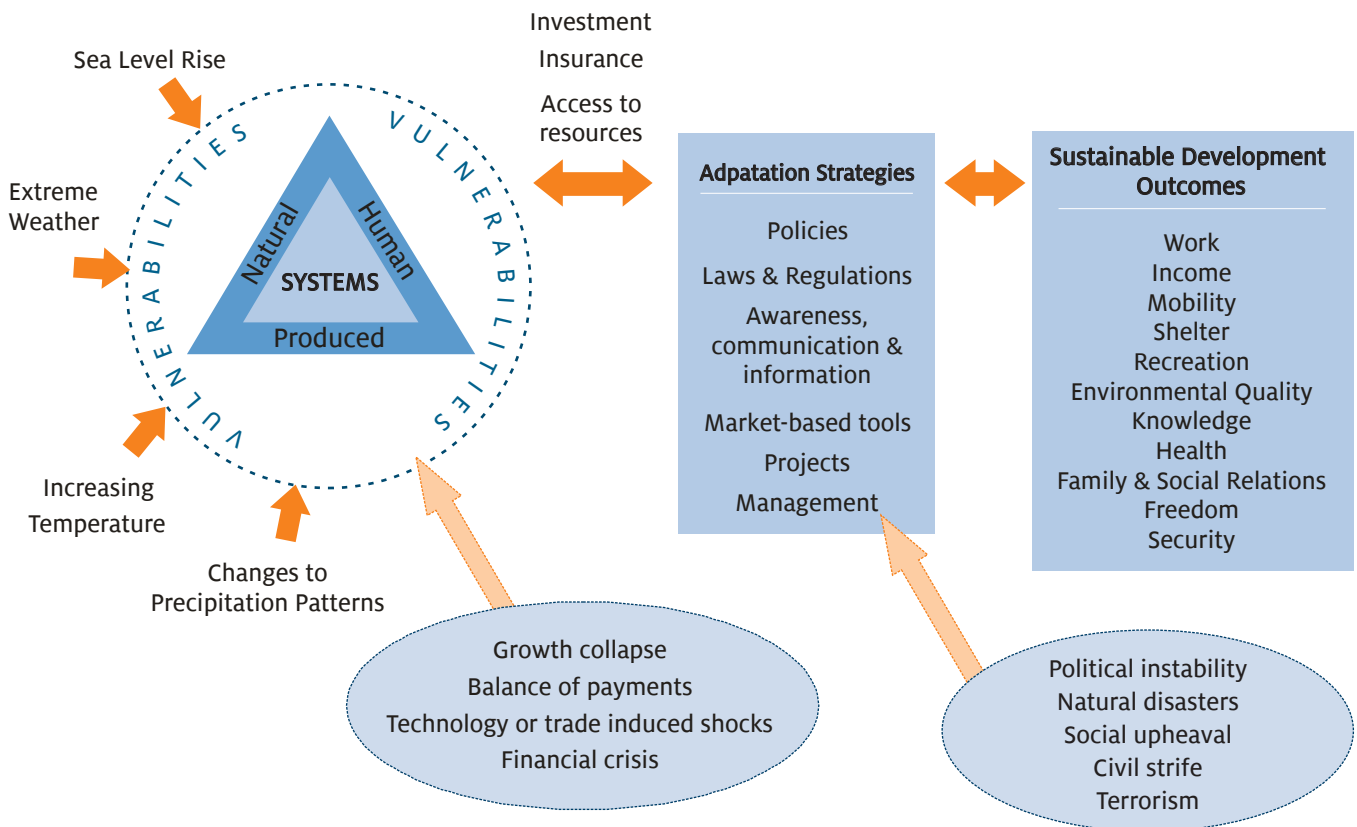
Sea Level Rise

Extreme Weather

Increasing Temperature

Changes to Precipitation Patterns

VULNERABILITIES

VULNERABILITIES

VULNERABILITIES

Natural

Human

SYSTEMS

Produced

Investment

Insurance

Access to resources

Adpatation Strategies

Policies

Laws & Regulations

Awareness, communication & information

Market-based tools

Projects

Management

Sustainable Development Outcomes

Work
Income
Mobility
Shelter
Recreation
Environmental Quality
Knowledge
Health
Family & Social Relations
Freedom
Security

Growth collapse
Balance of payments
Technology or trade induced shocks
Financial crisis

Political instability
Natural disasters
Social upheaval
Civil strife
Terrorism